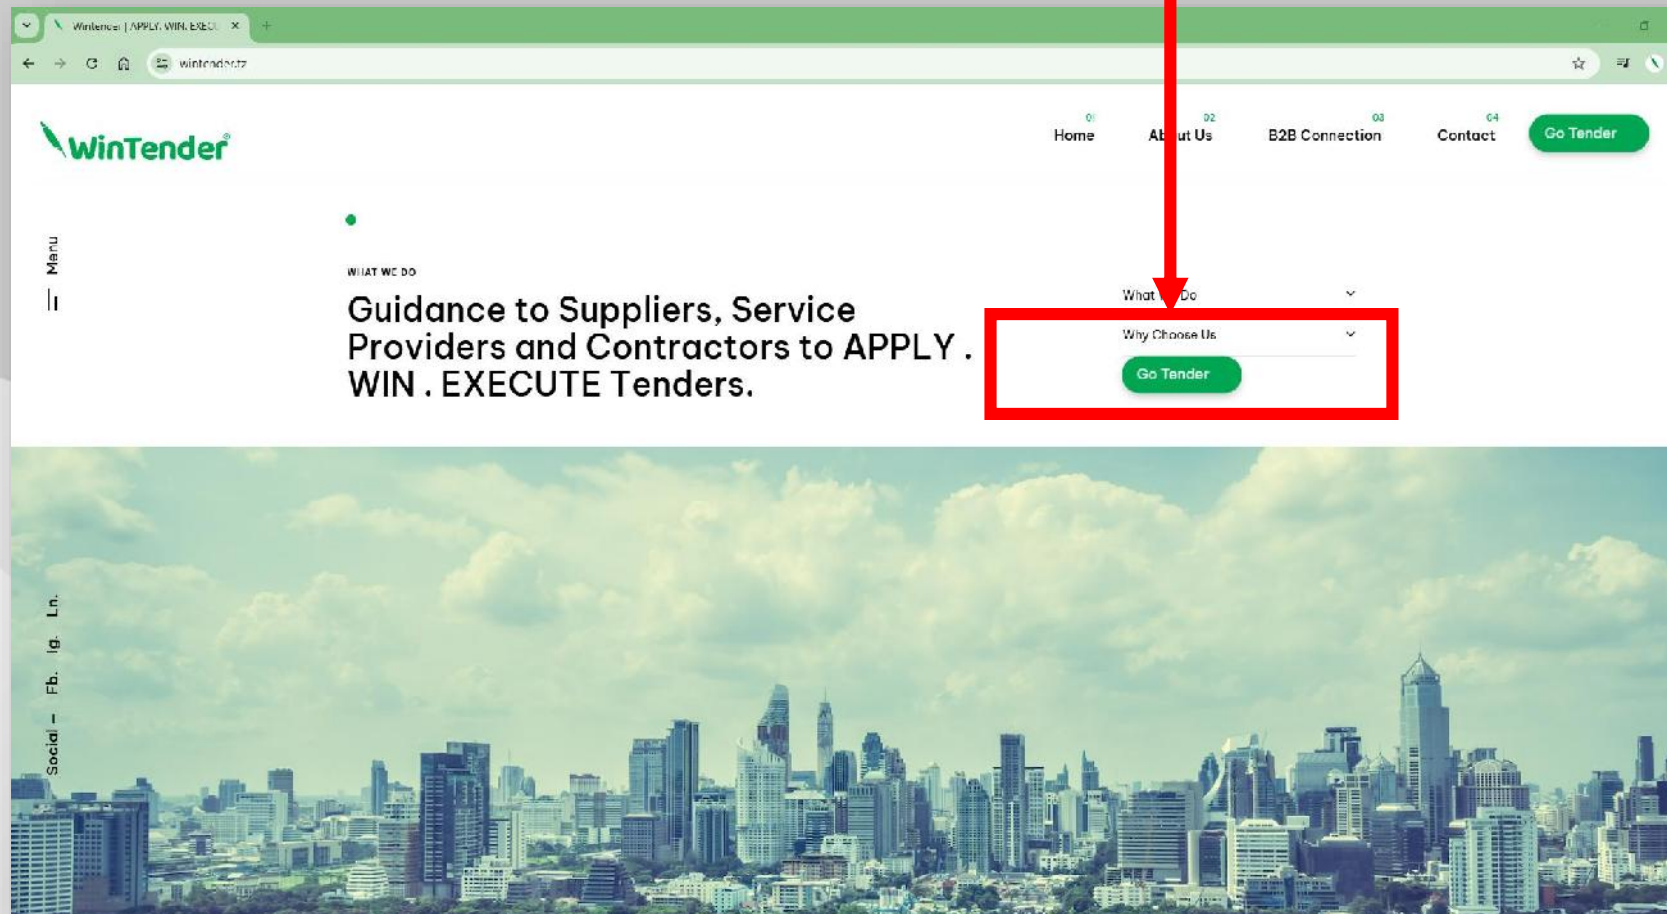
Wintender | APPLY. WIN. EXECU ×

wintender.tz

WinTender

01 Home
02 Ab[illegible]ut Us
03 B2B Connection
04 Contact
Go Tender

Menu

WHAT WE DO

Guidance to Suppliers, Service Providers and Contractors to APPLY . WIN . EXECUTE Tenders.

What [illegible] Do

Why Choose Us

Go Tender

Social – Fb. Ig. Ln.